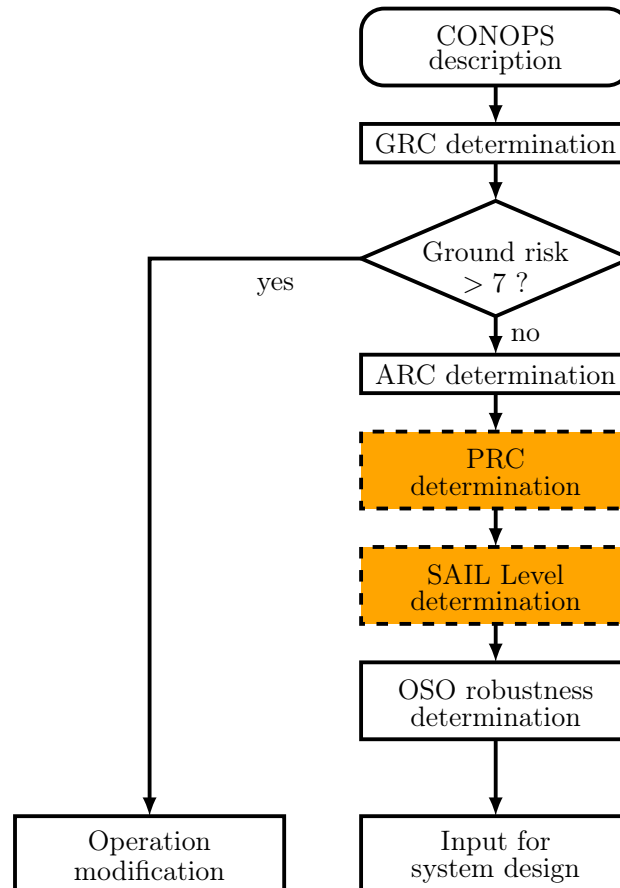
CONOPS description

GRC determination

Ground risk $> 7$ ?

yes

no

ARC determination

PRC determination

SAIL Level determination

OSO robustness determination

Operation modification

Input for system design